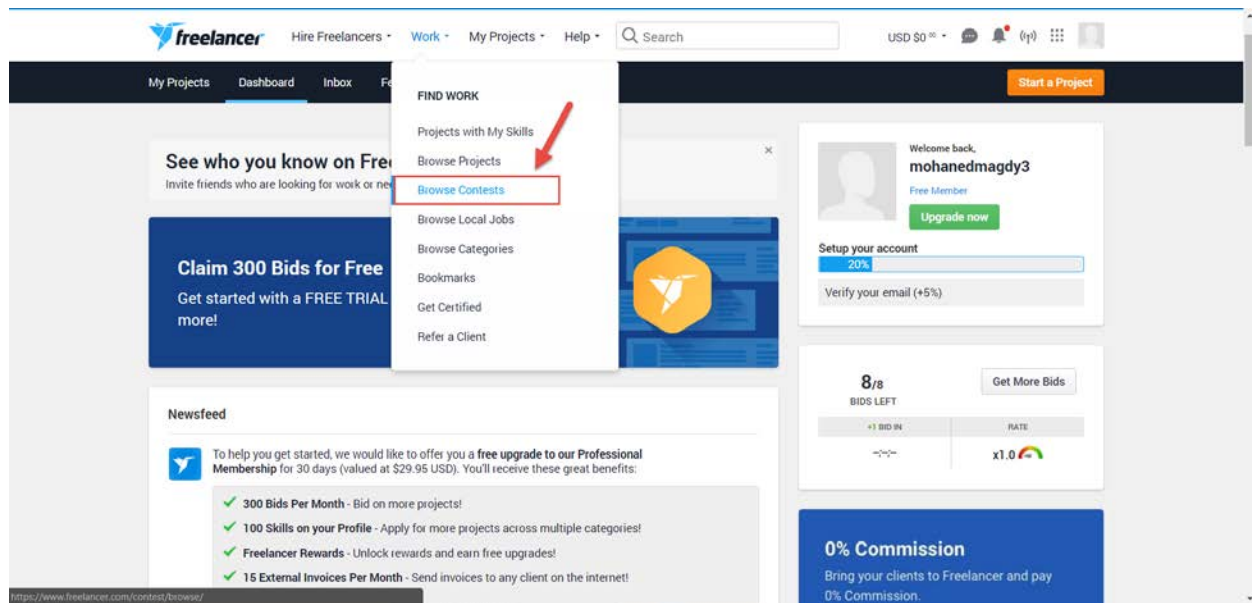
freelancer Hire Freelancers Work My Projects Help Search USD $0.00 

My Projects Dashboard Inbox Fe

Start a Project

FIND WORK

Projects with My Skills

Browse Projects

Browse Contests

Browse Local Jobs

Browse Categories

Bookmarks

Get Certified

Refer a Client

See who you know on Free

Invite friends who are looking for work or ne

×

Claim 300 Bids for Free

Get started with a FREE TRIAL more!

Welcome back,

mohanedmagdy3

Free Member

Upgrade now

Setup your account

20%

Verify your email (+5%)

8/8

BIDS LEFT

Get More Bids

+1 BID IN

RATE

-:-:-

x1.0

Newsfeed

To help you get started, we would like to offer you a **free upgrade to our Professional Membership** for 30 days (valued at $29.95 USD). You'll receive these great benefits:

300 Bids Per Month - Bid on more projects!

100 Skills on your Profile - Apply for more projects across multiple categories!

Freelancer Rewards - Unlock rewards and earn free upgrades!

15 External Invoices Per Month - Send invoices to any client on the internet!

0% Commission

Bring your clients to Freelancer and pay 0% Commission.

https://www.freelancer.com/contest/browse/